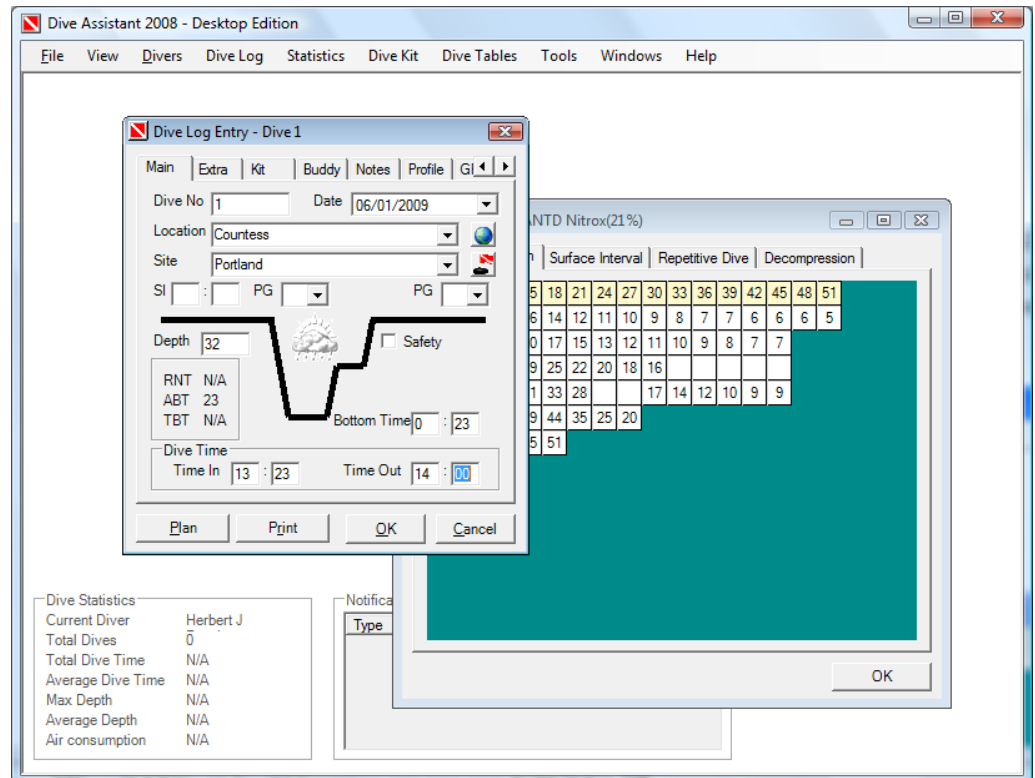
Dive Assistant 2008 - Desktop Edition

File View Divers Dive Log Statistics Dive Kit Dive Tables Tools Windows Help

Dive Log Entry - Dive 1

Main | Extra | Kit | Buddy | Notes | Profile | Gl

Dive No 1
Date 06/01/2009
Location Countess
Site Portland
SI : PG PG
Depth 32
Safety
RNT N/A
ABT 23
TBT N/A
Bottom Time 0 : 23
Dive Time
Time In 13 : 23
Time Out 14 : 00

Plan Print OK Cancel

ANTD Nitrox(21%)

n | Surface Interval | Repetitive Dive | Decompression

| 5 | 18 | 21 | 24 | 27 | 30 | 33 | 36 | 39 | 42 | 45 | 48 | 51 |
|---|---|---|---|---|---|---|---|---|---|---|---|---|
| 6 | 14 | 12 | 11 | 10 | 9 | 8 | 7 | 7 | 6 | 6 | 6 | 5 |
| 0 | 17 | 15 | 13 | 12 | 11 | 10 | 9 | 8 | 7 | 7 | | |
| 9 | 25 | 22 | 20 | 18 | 16 | | | | | | | |
| 1 | 33 | 28 | | | 17 | 14 | 12 | 10 | 9 | 9 | | |
| 9 | 44 | 35 | 25 | 20 | | | | | | | | |
| 5 | 51 | | | | | | | | | | | |

OK

Dive Statistics
Current Diver Herbert J
Total Dives 0
Total Dive Time N/A
Average Dive Time N/A
Max Depth N/A
Average Depth N/A
Air consumption N/A

Notifica
Type